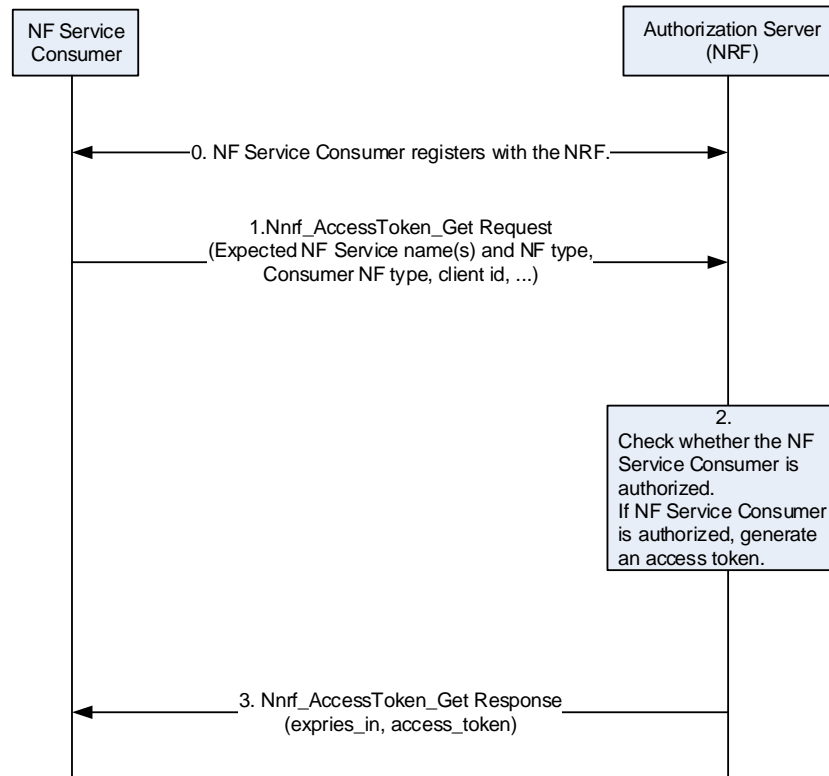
NF Service Consumer

Authorization Server (NRF)

0. NF Service Consumer registers with the NRF.

1.Nnrf_AccessToken_Get Request (Expected NF Service name(s) and NF type, Consumer NF type, client id, ...)

2.
Check whether the NF Service Consumer is authorized.
If NF Service Consumer is authorized, generate an access token.

3. Nnrf_AccessToken_Get Response (expries_in, access_token)